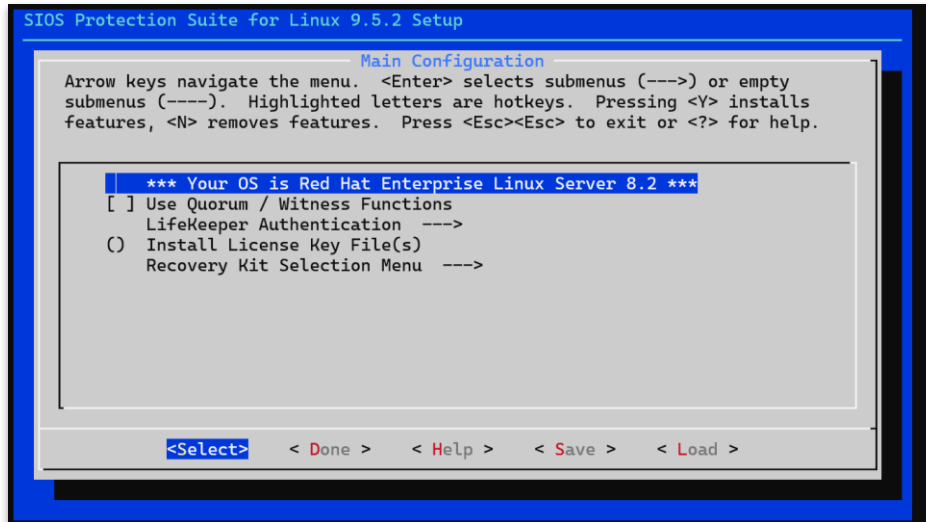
SIOS Protection Suite for Linux 9.5.2 Setup

Main Configuration

Arrow keys navigate the menu. <Enter> selects submenus (--->) or empty submenus (----). Highlighted letters are hotkeys. Pressing <Y> installs features, <N> removes features. Press <Esc><Esc> to exit or <?> for help.

*** Your OS is Red Hat Enterprise Linux Server 8.2 ***
[ ] Use Quorum / Witness Functions
LifeKeeper Authentication --->
() Install License Key File(s)
Recovery Kit Selection Menu --->

<Select> < Done > < Help > < Save > < Load >